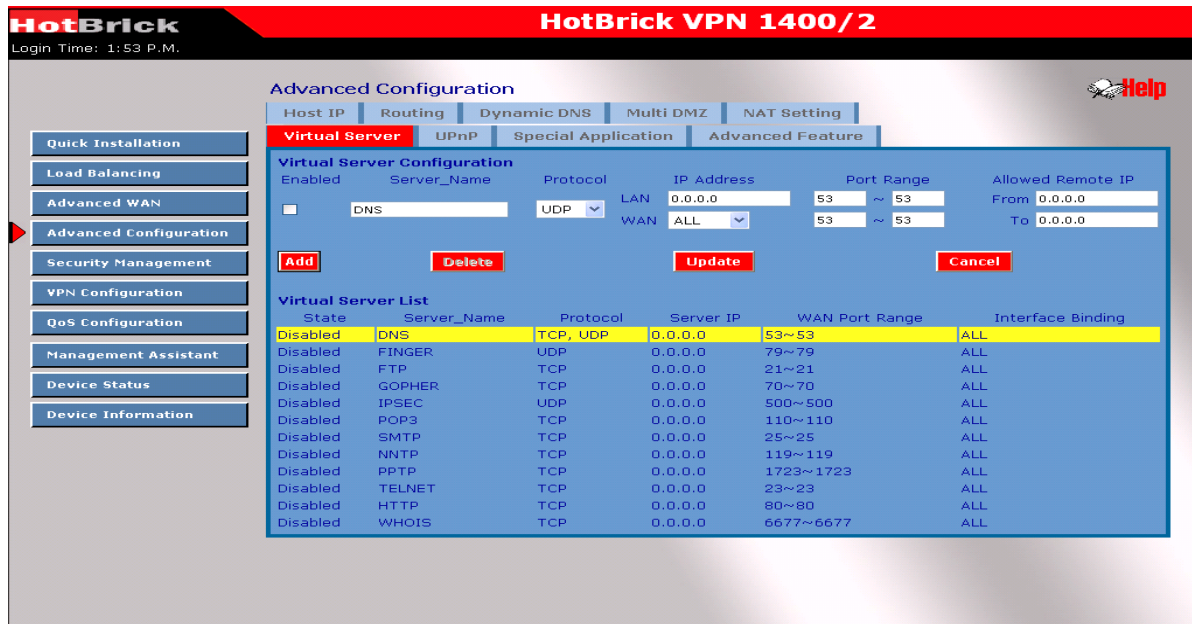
HotBrick
HotBrick VPN 1400/2
Login Time: 1:53 P.M.

Advanced Configuration

Help

Host IP | Routing | Dynamic DNS | Multi DMZ | NAT Setting
Virtual Server | UPnP | Special Application | Advanced Feature

Quick Installation
Load Balancing
Advanced WAN
Advanced Configuration
Security Management
VPN Configuration
QoS Configuration
Management Assistant
Device Status
Device Information

Virtual Server Configuration

Enabled | Server_Name | Protocol | IP Address | Port Range | Allowed Remote IP

DNS | UDP | LAN 0.0.0.0 | 53 ~ 53 | From 0.0.0.0
WAN ALL | 53 ~ 53 | To 0.0.0.0

Add | Delete | Update | Cancel

Virtual Server List

| State | Server_Name | Protocol | Server IP | WAN Port Range | Interface Binding |
|---|---|---|---|---|---|
| Disabled | DNS | TCP, UDP | 0.0.0.0 | 53~53 | ALL |
| Disabled | FINGER | UDP | 0.0.0.0 | 79~79 | ALL |
| Disabled | FTP | TCP | 0.0.0.0 | 21~21 | ALL |
| Disabled | GOPHER | TCP | 0.0.0.0 | 70~70 | ALL |
| Disabled | IPSEC | UDP | 0.0.0.0 | 500~500 | ALL |
| Disabled | POP3 | TCP | 0.0.0.0 | 110~110 | ALL |
| Disabled | SMTP | TCP | 0.0.0.0 | 25~25 | ALL |
| Disabled | NNTP | TCP | 0.0.0.0 | 119~119 | ALL |
| Disabled | PPTP | TCP | 0.0.0.0 | 1723~1723 | ALL |
| Disabled | TELNET | TCP | 0.0.0.0 | 23~23 | ALL |
| Disabled | HTTP | TCP | 0.0.0.0 | 80~80 | ALL |
| Disabled | WHOIS | TCP | 0.0.0.0 | 6677~6677 | ALL |